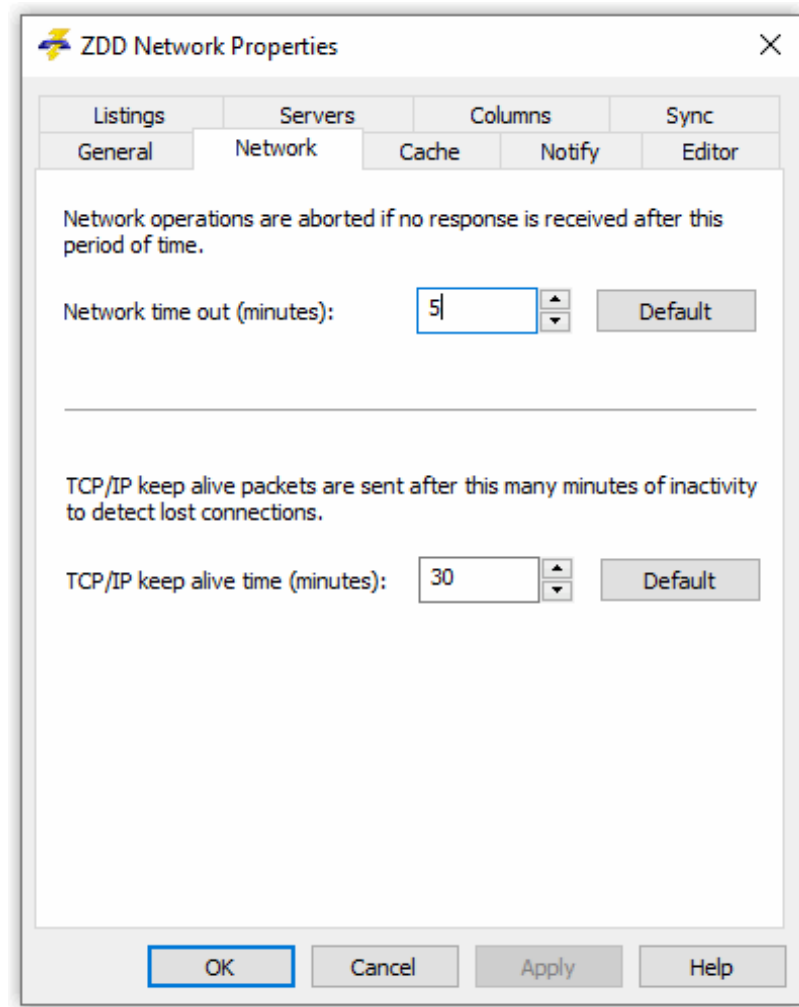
ZDD Network Properties

Listings Servers Columns Sync
General Network Cache Notify Editor

Network operations are aborted if no response is received after this period of time.

Network time out (minutes): 5 Default

TCP/IP keep alive packets are sent after this many minutes of inactivity to detect lost connections.

TCP/IP keep alive time (minutes): 30 Default

OK Cancel Apply Help